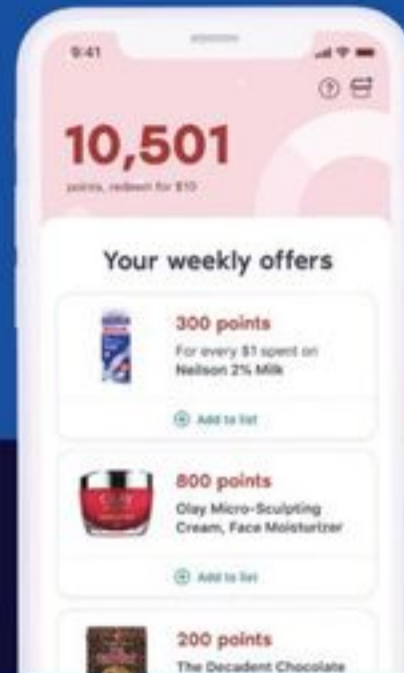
9:41

10,501

points, redeem for $10

Your weekly offers

300 points

For every $1 spent on Neilson 2% Milk

Add to list

800 points

Olay Micro-Sculpting Cream, Face Moisturizer

Add to list

200 points

The Decadent Chocolate